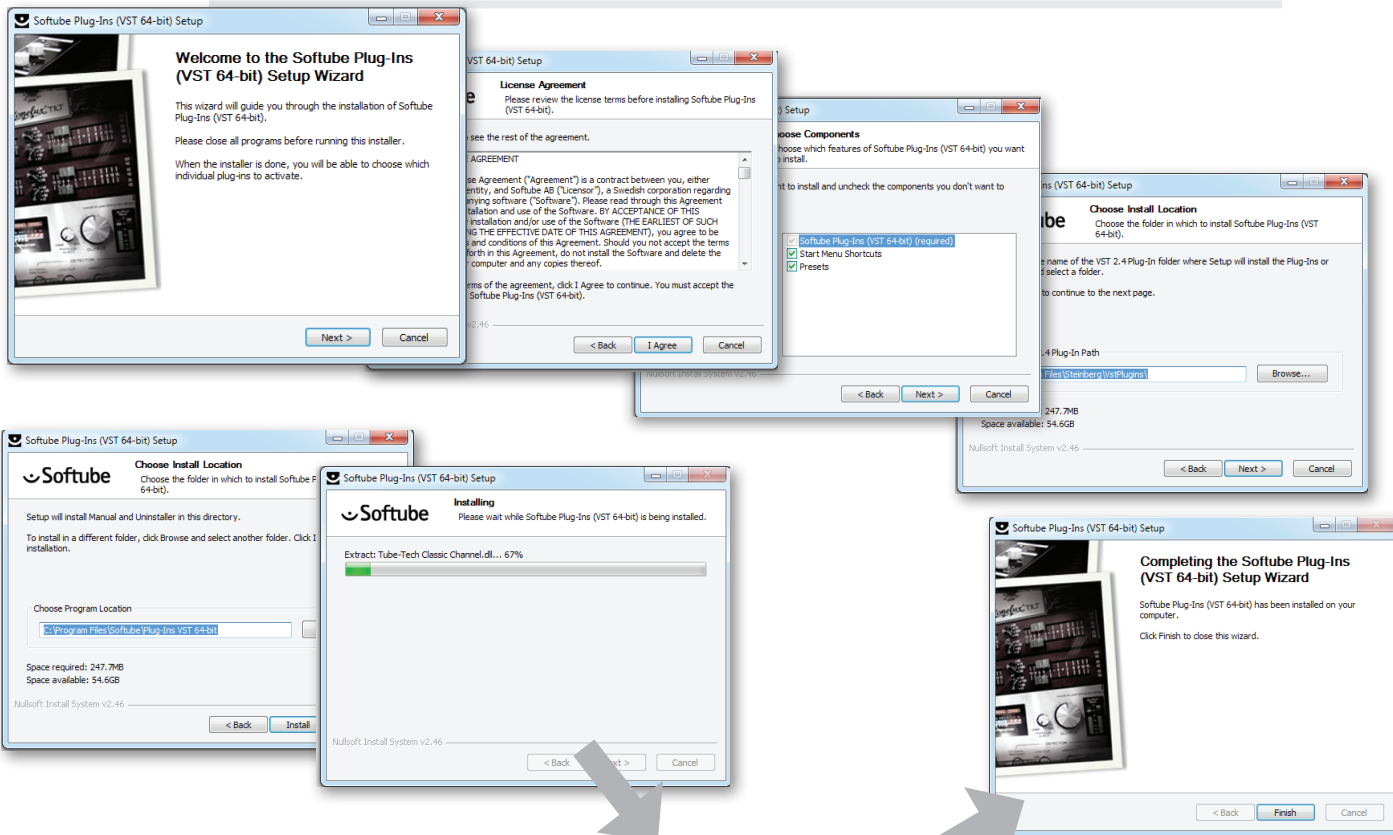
Softube Plug-Ins (VST 64-bit) Setup

Welcome to the Softube Plug-Ins (VST 64-bit) Setup Wizard

This wizard will guide you through the installation of Softube Plug-Ins (VST 64-bit).

Please close all programs before running this installer.

When the installer is done, you will be able to choose which individual plug-ins to activate.

Next > Cancel

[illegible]VST 64-bit) Setup

License Agreement
Please review the license terms before installing Softube Plug-Ins (VST 64-bit).

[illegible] see the rest of the agreement.

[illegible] AGREEMENT

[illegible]se Agreement ("Agreement") is a contract between you, either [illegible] entity, and Softube AB ("Licensor"), a Swedish corporation regarding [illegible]anying software ("Software"). Please read through this Agreement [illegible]stallation and use of the Software. BY ACCEPTANCE OF THIS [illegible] installation and/or use of the Software (THE EARLIEST OF SUCH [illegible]NG THE EFFECTIVE DATE OF THIS AGREEMENT), you agree to be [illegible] and conditions of this Agreement. Should you not accept the terms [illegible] forth in this Agreement, do not install the Software and delete the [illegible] computer and any copies thereof.

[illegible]erms of the agreement, click I Agree to continue. You must accept the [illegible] Softube Plug-Ins (VST 64-bit).

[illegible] v2.46

< Back I Agree Cancel

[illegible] Setup

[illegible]oose Components
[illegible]hoose which features of Softube Plug-Ins (VST 64-bit) you want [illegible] install.

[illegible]nt to install and uncheck the components you don't want to

Softube Plug-Ins (VST 64-bit) (required)
Start Menu Shortcuts
Presets

Nullsoft Install System v2.46

< Back Next > Cancel

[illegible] (VST 64-bit) Setup

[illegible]ube
Choose Install Location
Choose the folder in which to install Softube Plug-Ins (VST 64-bit).

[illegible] name of the VST 2.4 Plug-In folder where Setup will install the Plug-Ins or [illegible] select a folder.

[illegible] to continue to the next page.

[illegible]2.4 Plug-In Path
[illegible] Files\Steinberg\VstPlugins\
Browse...

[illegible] 247.7MB
Space available: 54.6GB

Nullsoft Install System v2.46

< Back Next > Cancel

Softube Plug-Ins (VST 64-bit) Setup

Softube
Choose Install Location
Choose the folder in which to install Softube P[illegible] 64-bit).

Setup will install Manual and Uninstaller in this directory.

To install in a different folder, click Browse and select another folder. Click I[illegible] installation.

Choose Program Location
C:\Program Files\Softube\Plug-Ins VST 64-bit

Space required: 247.7MB
Space available: 54.6GB

Nullsoft Install System v2.46

< Back Install

Softube Plug-Ins (VST 64-bit) Setup

Softube
Installing
Please wait while Softube Plug-Ins (VST 64-bit) is being installed.

Extract: Tube-Tech Classic Channel.dll... 67%

Nullsoft Install System v2.46

< Back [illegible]xt > Cancel

Softube Plug-Ins (VST 64-bit) Setup

Completing the Softube Plug-Ins (VST 64-bit) Setup Wizard

Softube Plug-Ins (VST 64-bit) has been installed on your computer.

Click Finish to close this wizard.

< Back Finish Cancel